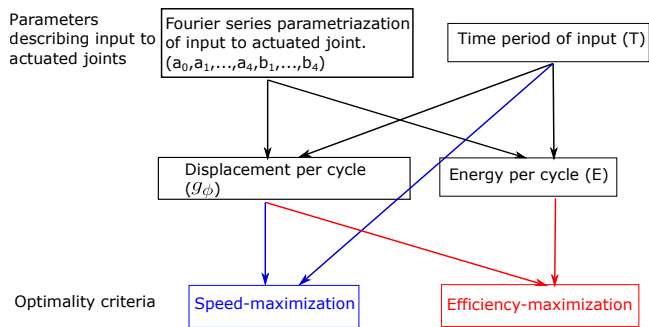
Parameters describing input to actuated joints

Fourier series parametriazation of input to actuated joint. ($a_0$,$a_1$,...,$a_4$,$b_1$,...,$b_4$)

Time period of input (T)

Displacement per cycle ($g_\phi$)

Energy per cycle (E)

Optimality criteria

Speed-maximization

Efficiency-maximization